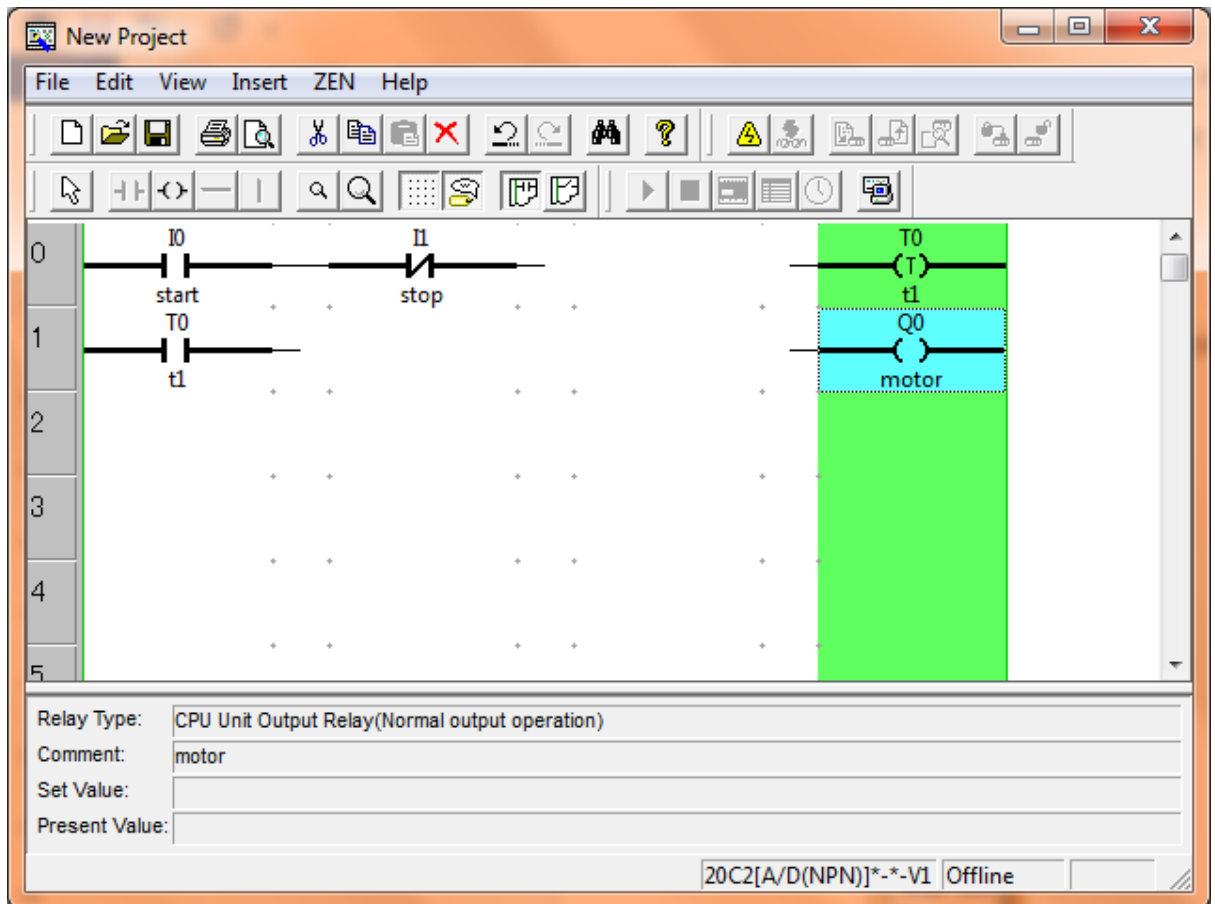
New Project

File Edit View Insert ZEN Help

0
1
2
3
4
5

I0
start

I1
stop

T0
T
t1

T0
t1

Q0
motor

Relay Type: CPU Unit Output Relay(Normal output operation)
Comment: motor
Set Value:
Present Value:

20C2[A/D(NPN)]*-*-V1 Offline